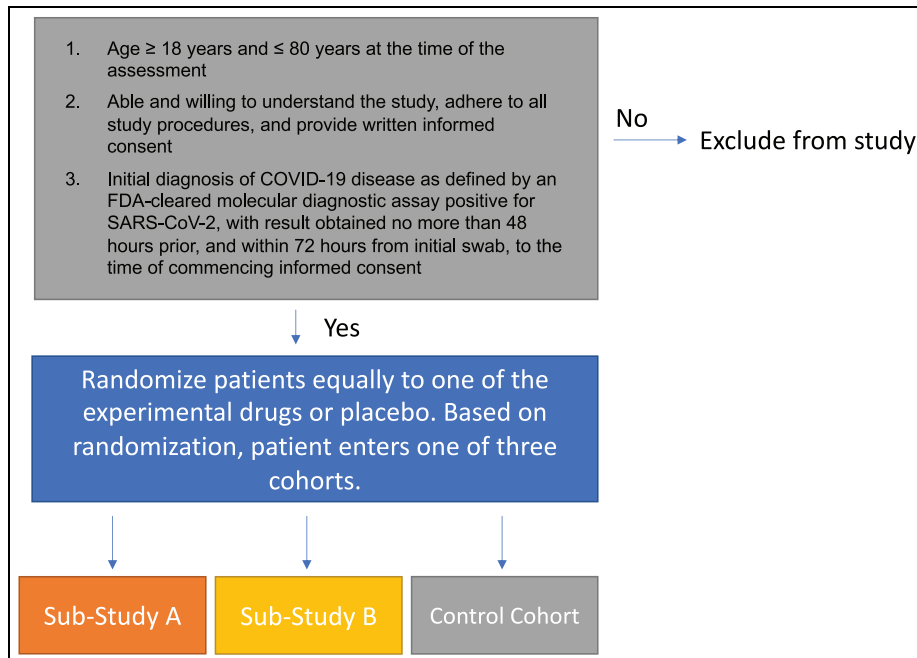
1. Age ≥ 18 years and ≤ 80 years at the time of the assessment

2. Able and willing to understand the study, adhere to all study procedures, and provide written informed consent

3. Initial diagnosis of COVID-19 disease as defined by an FDA-cleared molecular diagnostic assay positive for SARS-CoV-2, with result obtained no more than 48 hours prior, and within 72 hours from initial swab, to the time of commencing informed consent

No

Exclude from study

Yes

Randomize patients equally to one of the experimental drugs or placebo. Based on randomization, patient enters one of three cohorts.

Sub-Study A

Sub-Study B

Control Cohort